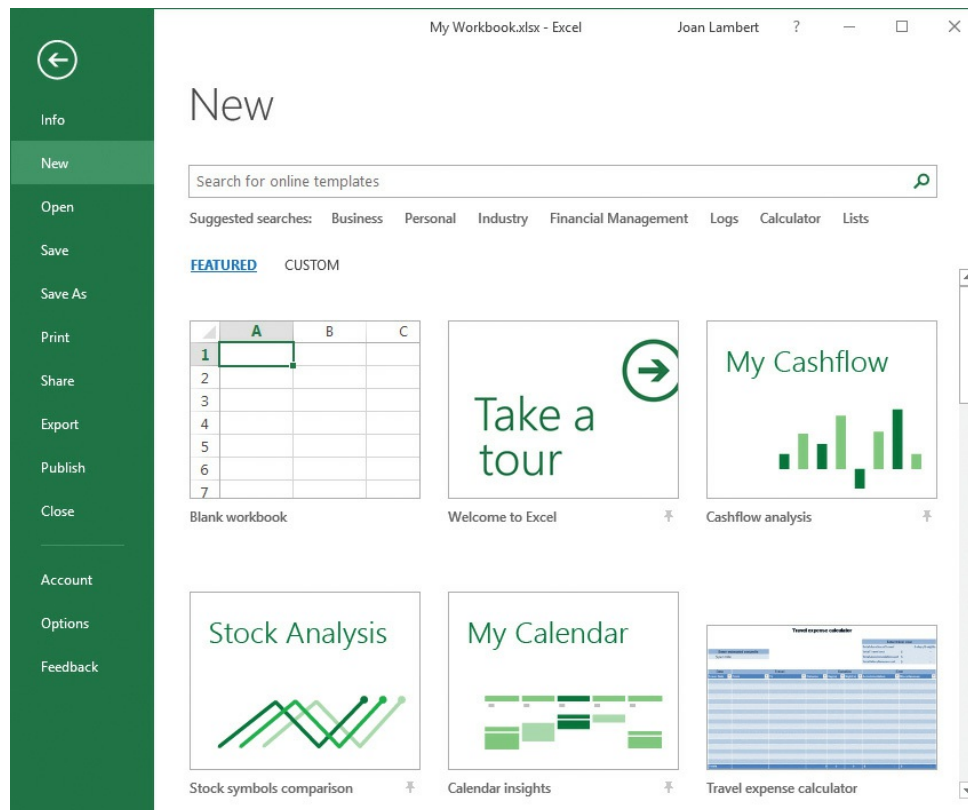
My Workbook.xlsx - Excel

Joan Lambert ?

Info

New

Open

Save

Save As

Print

Share

Export

Publish

Close

Account

Options

Feedback

New

Search for online templates

Suggested searches: Business Personal Industry Financial Management Logs Calculator Lists

FEATURED CUSTOM

| | A | B | C |
|---|---|---|---|
| 1 | | | |
| 2 | | | |
| 3 | | | |
| 4 | | | |
| 5 | | | |
| 6 | | | |
| 7 | | | |

Blank workbook

Take a tour

Welcome to Excel

My Cashflow

Cashflow analysis

Stock Analysis

Stock symbols comparison

My Calendar

Calendar insights

Travel expense calculator

Travel expense calculator